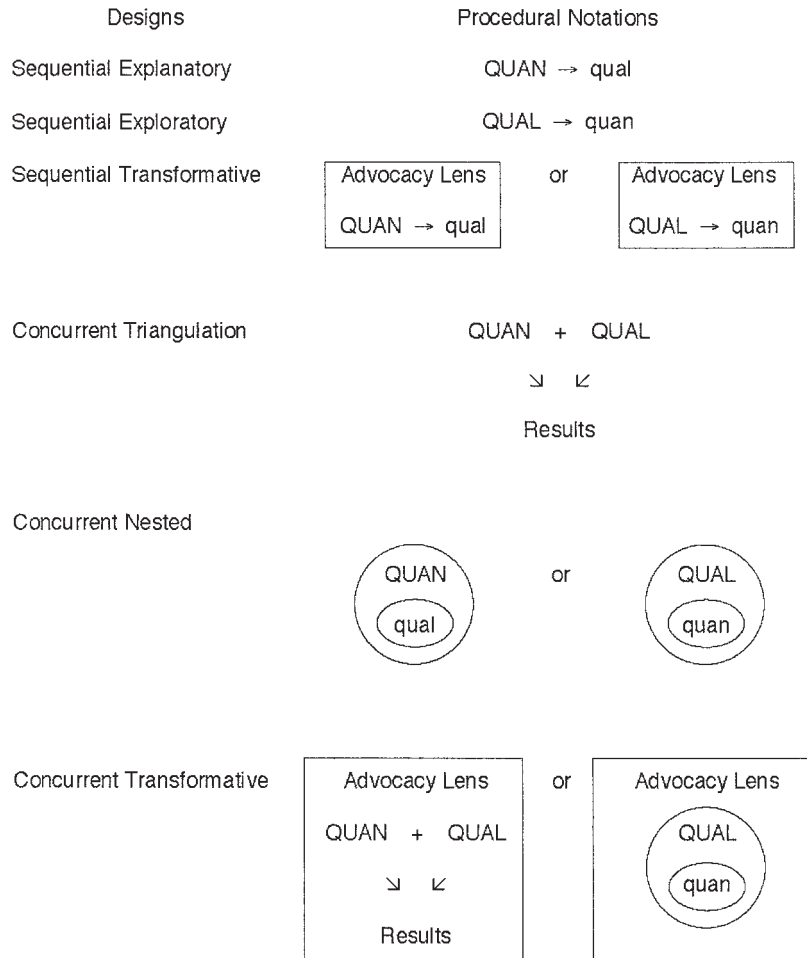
Designs

Procedural Notations

Sequential Explanatory

QUAN $\rightarrow$ qual

Sequential Exploratory

QUAL $\rightarrow$ quan

Sequential Transformative

Advocacy Lens

QUAN $\rightarrow$ qual

or

Advocacy Lens

QUAL $\rightarrow$ quan

Concurrent Triangulation

QUAN + QUAL

$\searrow$ $\swarrow$

Results

Concurrent Nested

QUAN

qual

or

QUAL

quan

Concurrent Transformative

Advocacy Lens

QUAN + QUAL

$\searrow$ $\swarrow$

Results

or

Advocacy Lens

QUAL

quan